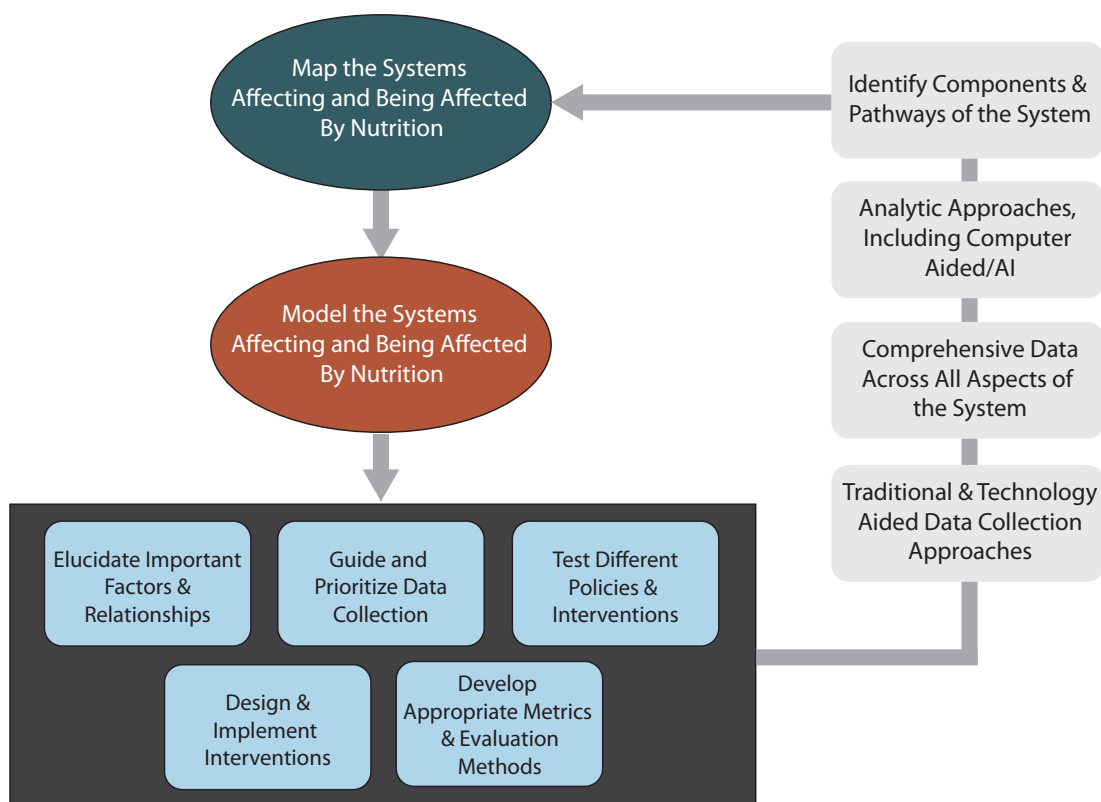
Map the Systems Affecting and Being Affected By Nutrition

Identify Components & Pathways of the System

Analytic Approaches, Including Computer Aided/AI

Model the Systems Affecting and Being Affected By Nutrition

Comprehensive Data Across All Aspects of the System

Traditional & Technology Aided Data Collection Approaches

Elucidate Important Factors & Relationships

Guide and Prioritize Data Collection

Test Different Policies & Interventions

Design & Implement Interventions

Develop Appropriate Metrics & Evaluation Methods